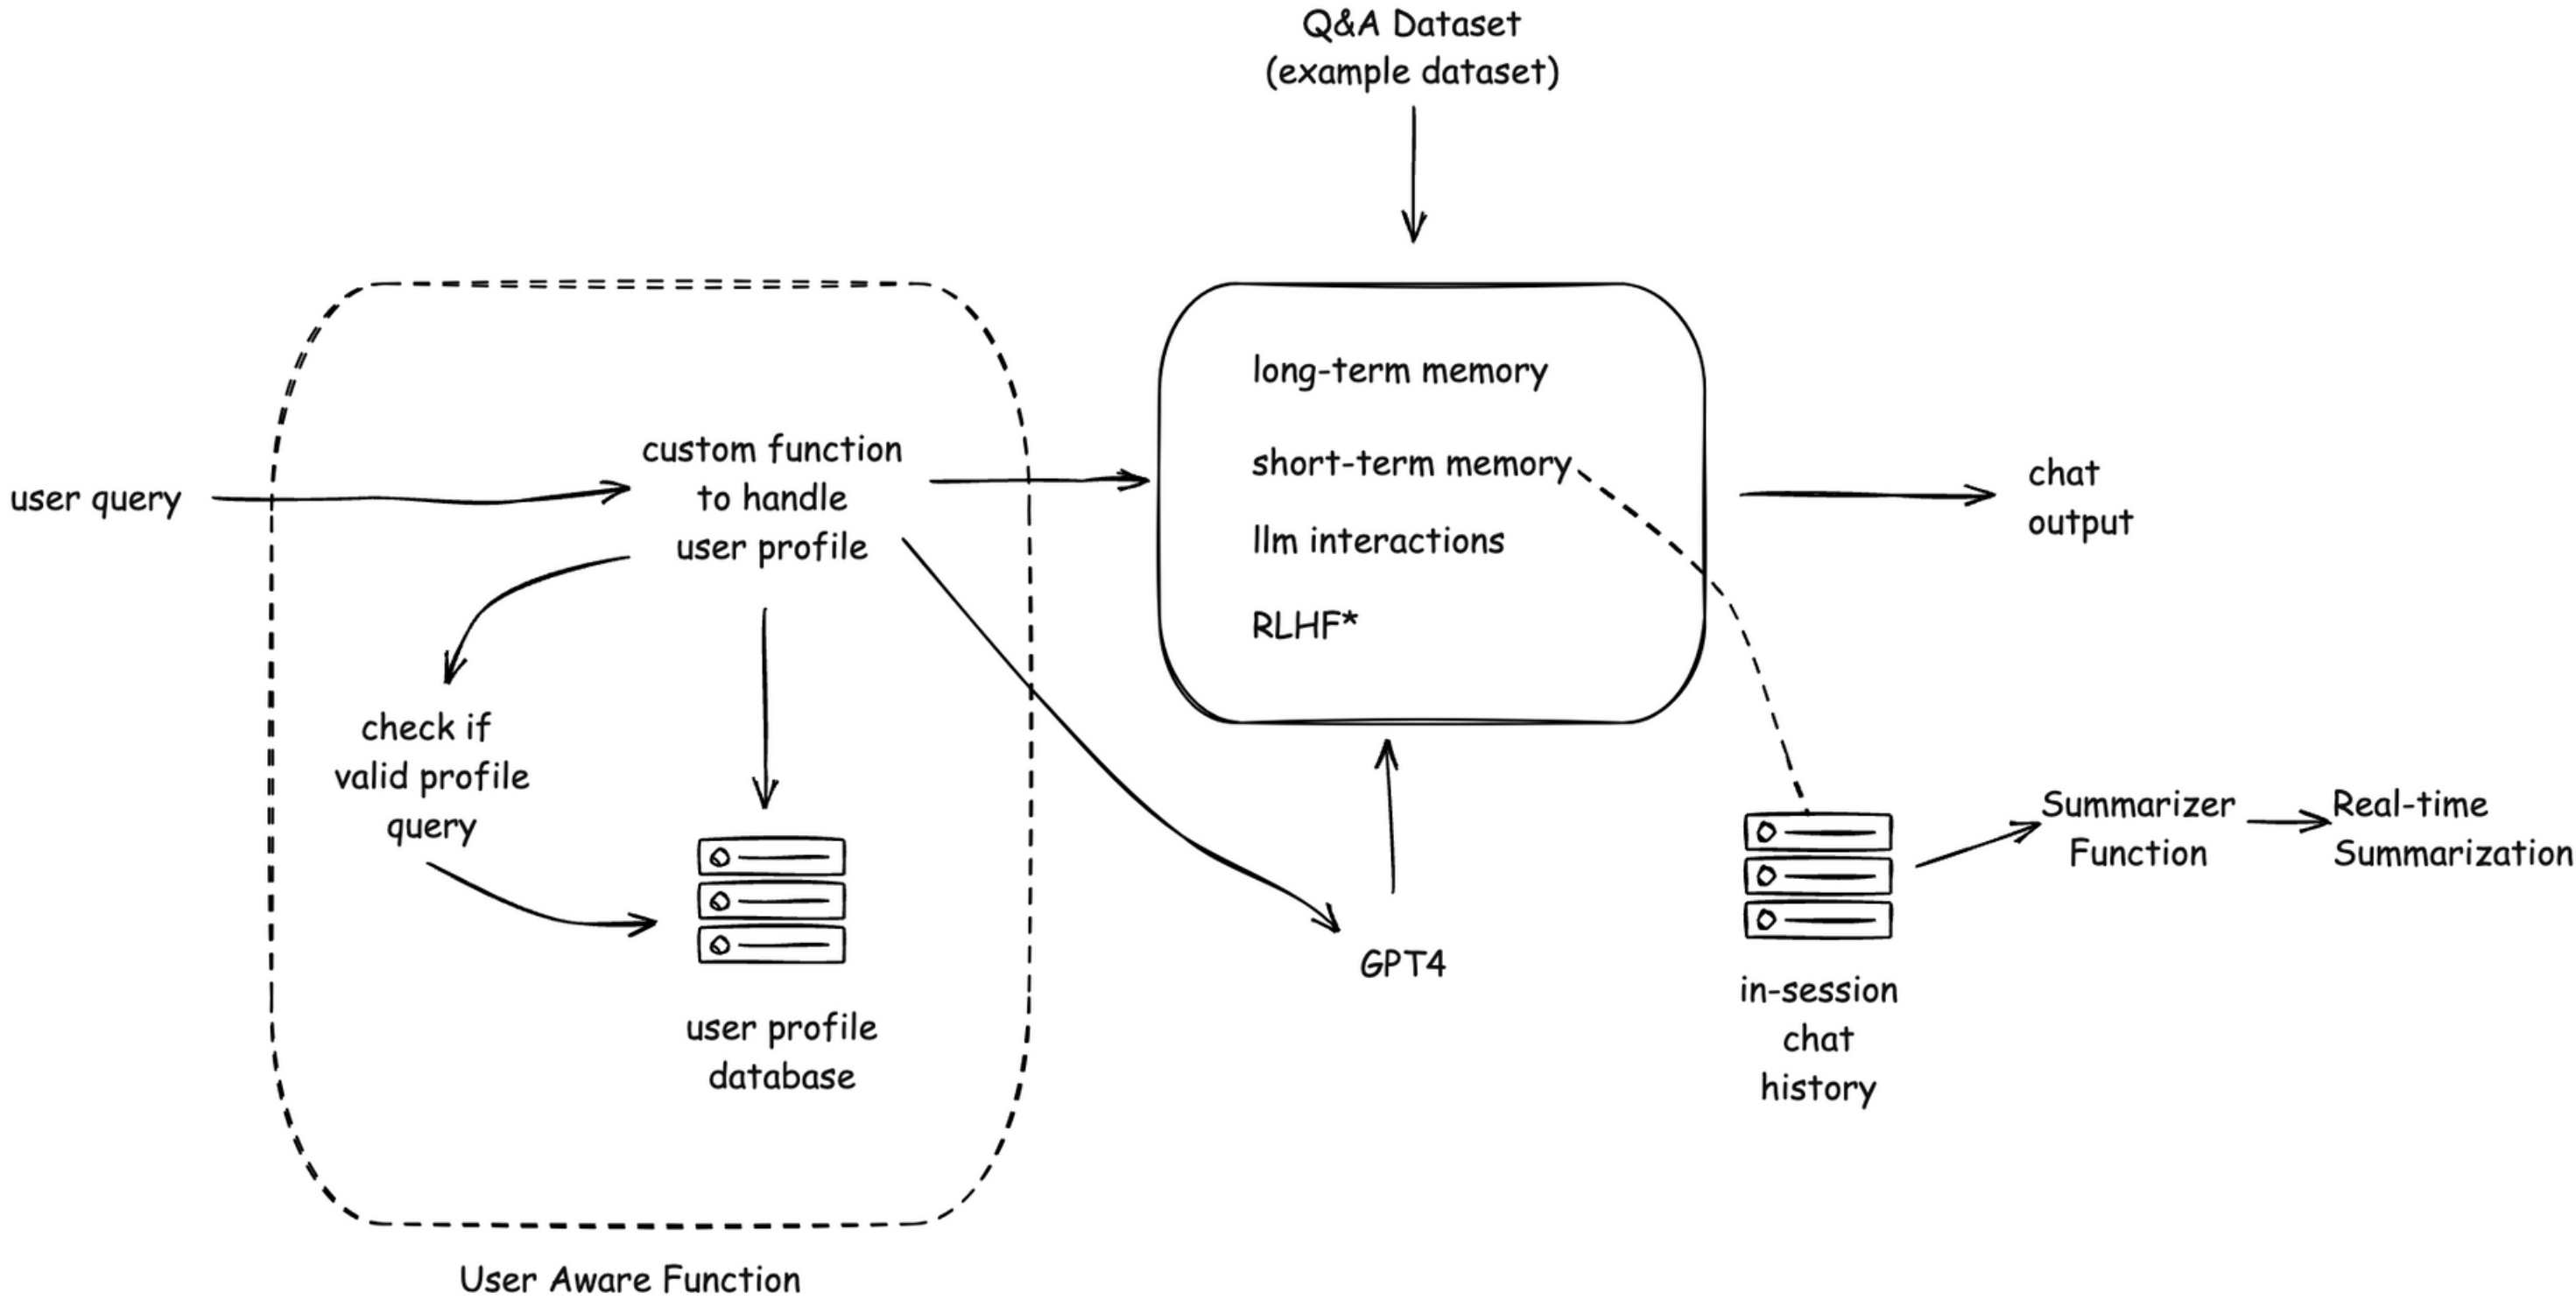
Q&A Dataset
(example dataset)

user query

custom function to handle user profile

check if valid profile query

user profile database

User Aware Function

long-term memory

short-term memory

llm interactions

RLHF*

GPT4

chat output

in-session chat history

Summarizer Function

Real-time Summarization